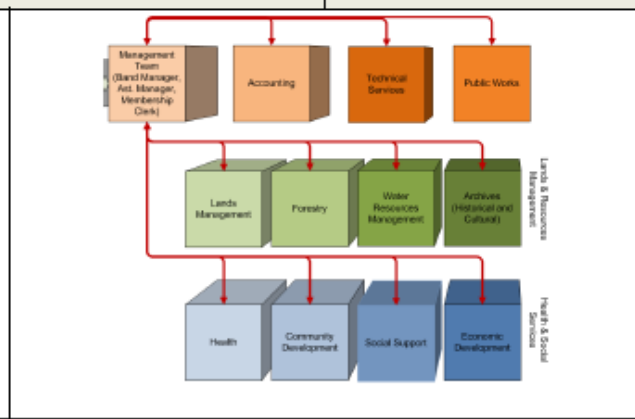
Management Team (Band Manager, Ast. Manager, Membership Clerk)

Accounting

Technical Services

Public Works

Lands Management

Forestry

Water Resources Management

Archives (Historical and Cultural)

Lands & Resource Management

Health

Community Development

Social Support

Economic Development

Health & Social Services